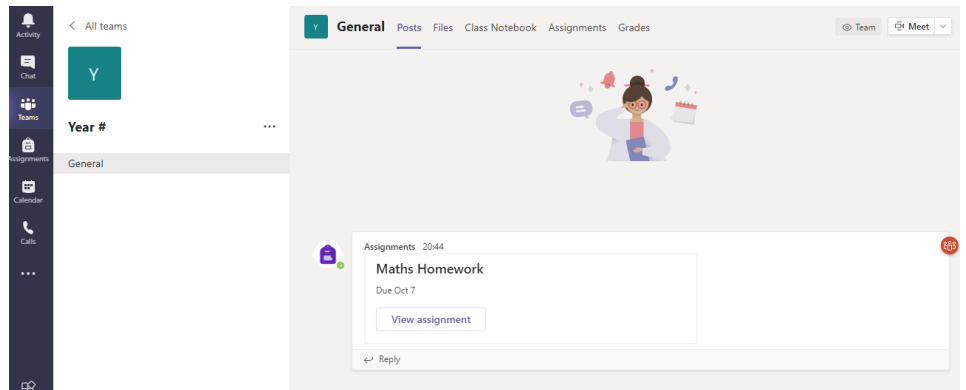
Activity
Chat
Teams
Assignments
Calendar
Calls
...

< All teams
Y
Year #
...
General

Y
General
Posts
Files
Class Notebook
Assignments
Grades
Team
Meet

Assignments 20:44
Maths Homework
Due Oct 7
View assignment
Reply